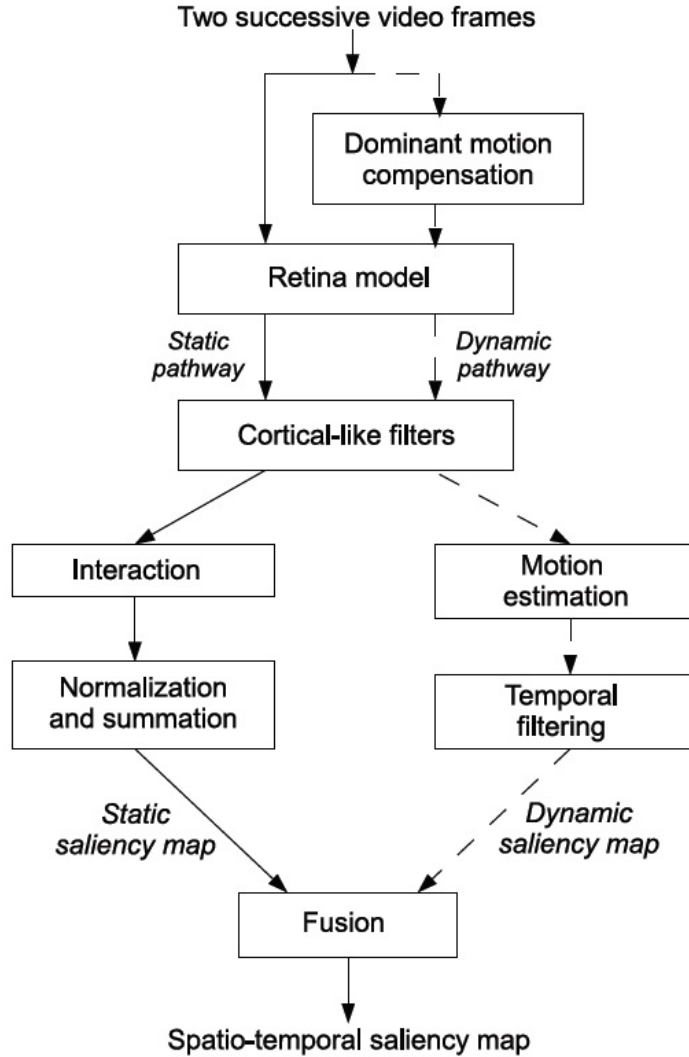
Two successive video frames

Dominant motion compensation

Retina model

Static pathway

Dynamic pathway

Cortical-like filters

Interaction

Motion estimation

Normalization and summation

Temporal filtering

Static saliency map

Dynamic saliency map

Fusion

Spatio-temporal saliency map